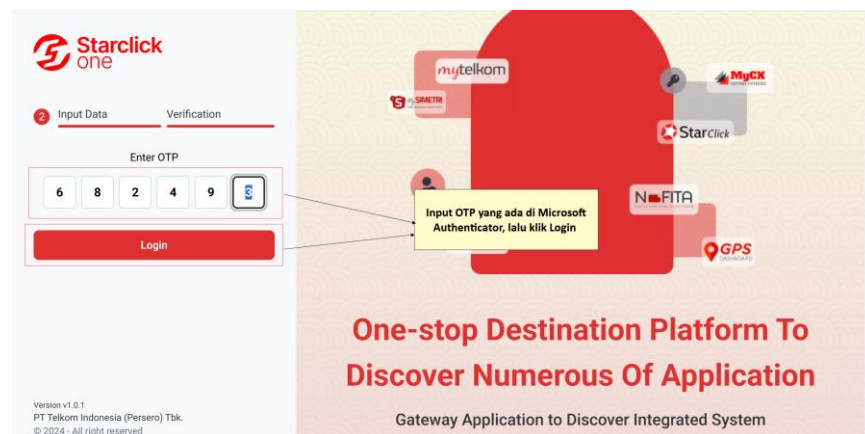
Starclick one

2 Input Data Verification

Enter OTP

6 8 2 4 9 3

Login

Input OTP yang ada di Microsoft Authenticator, lalu klik Login

mytelkom

mySIMETRI

MyCX

StarClick

NOFITA

GPS DASHBOARD

One-stop Destination Platform To Discover Numerous Of Application

Gateway Application to Discover Integrated System

Version v1.0.1
PT Telkom Indonesia (Persero) Tbk.
© 2024 - All right reserved